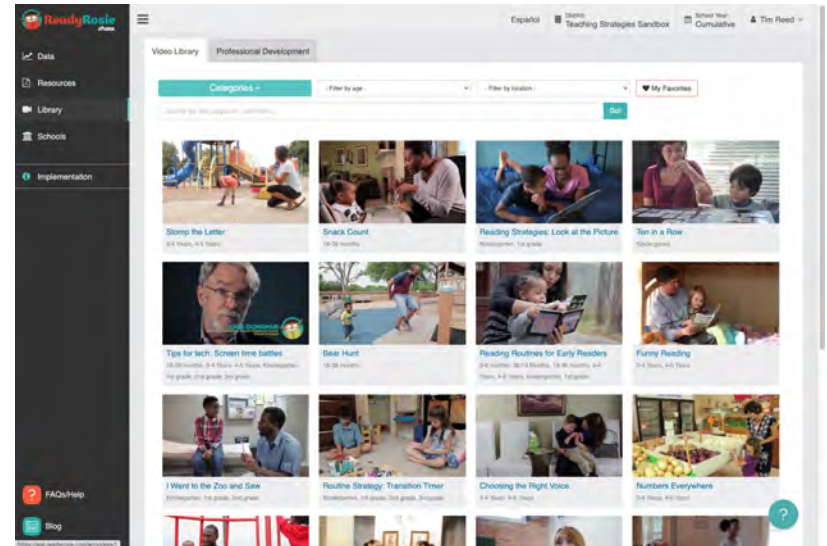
ReadyRosie

Data
Resources
Library
Schools
Implementation

Español
District Teaching Strategies Sandbox
School Year Cumulative
Tim Reed

Video Library
Professional Development

Categories
- Filter by age -
- Filter by location -
My Favorites
Search by title, keyword, or academics...
Go!

Stomp the Letter
3-4 Years, 4-5 Years

Snack Count
18-36 months

Reading Strategies: Look at the Picture
Kindergarten, 1st grade

Ten in a Row
Kindergarten

Tips for tech: Screen time battles
18-36 months, 3-4 Years, 4-5 Years, Kindergarten, 1st grade, 2nd grade, 3rd grade

Bear Hunt
18-36 months

Reading Routines for Early Readers
18-36 months, 36-72 Months, 18-36 months, 3-4 Years, 4-5 Years, Kindergarten, 1st grade

Funny Reading
3-4 Years, 4-5 Years

I Went to the Zoo and Saw
Kindergarten, 1st grade, 2nd grade

Routine Strategy: Transition Timer
Kindergarten, 1st grade, 2nd grade, 3rd grade

Choosing the Right Voice
3-4 Years, 4-5 Years

Numbers Everywhere
3-4 Years, 4-5 Years

FAQs/Help
Blog